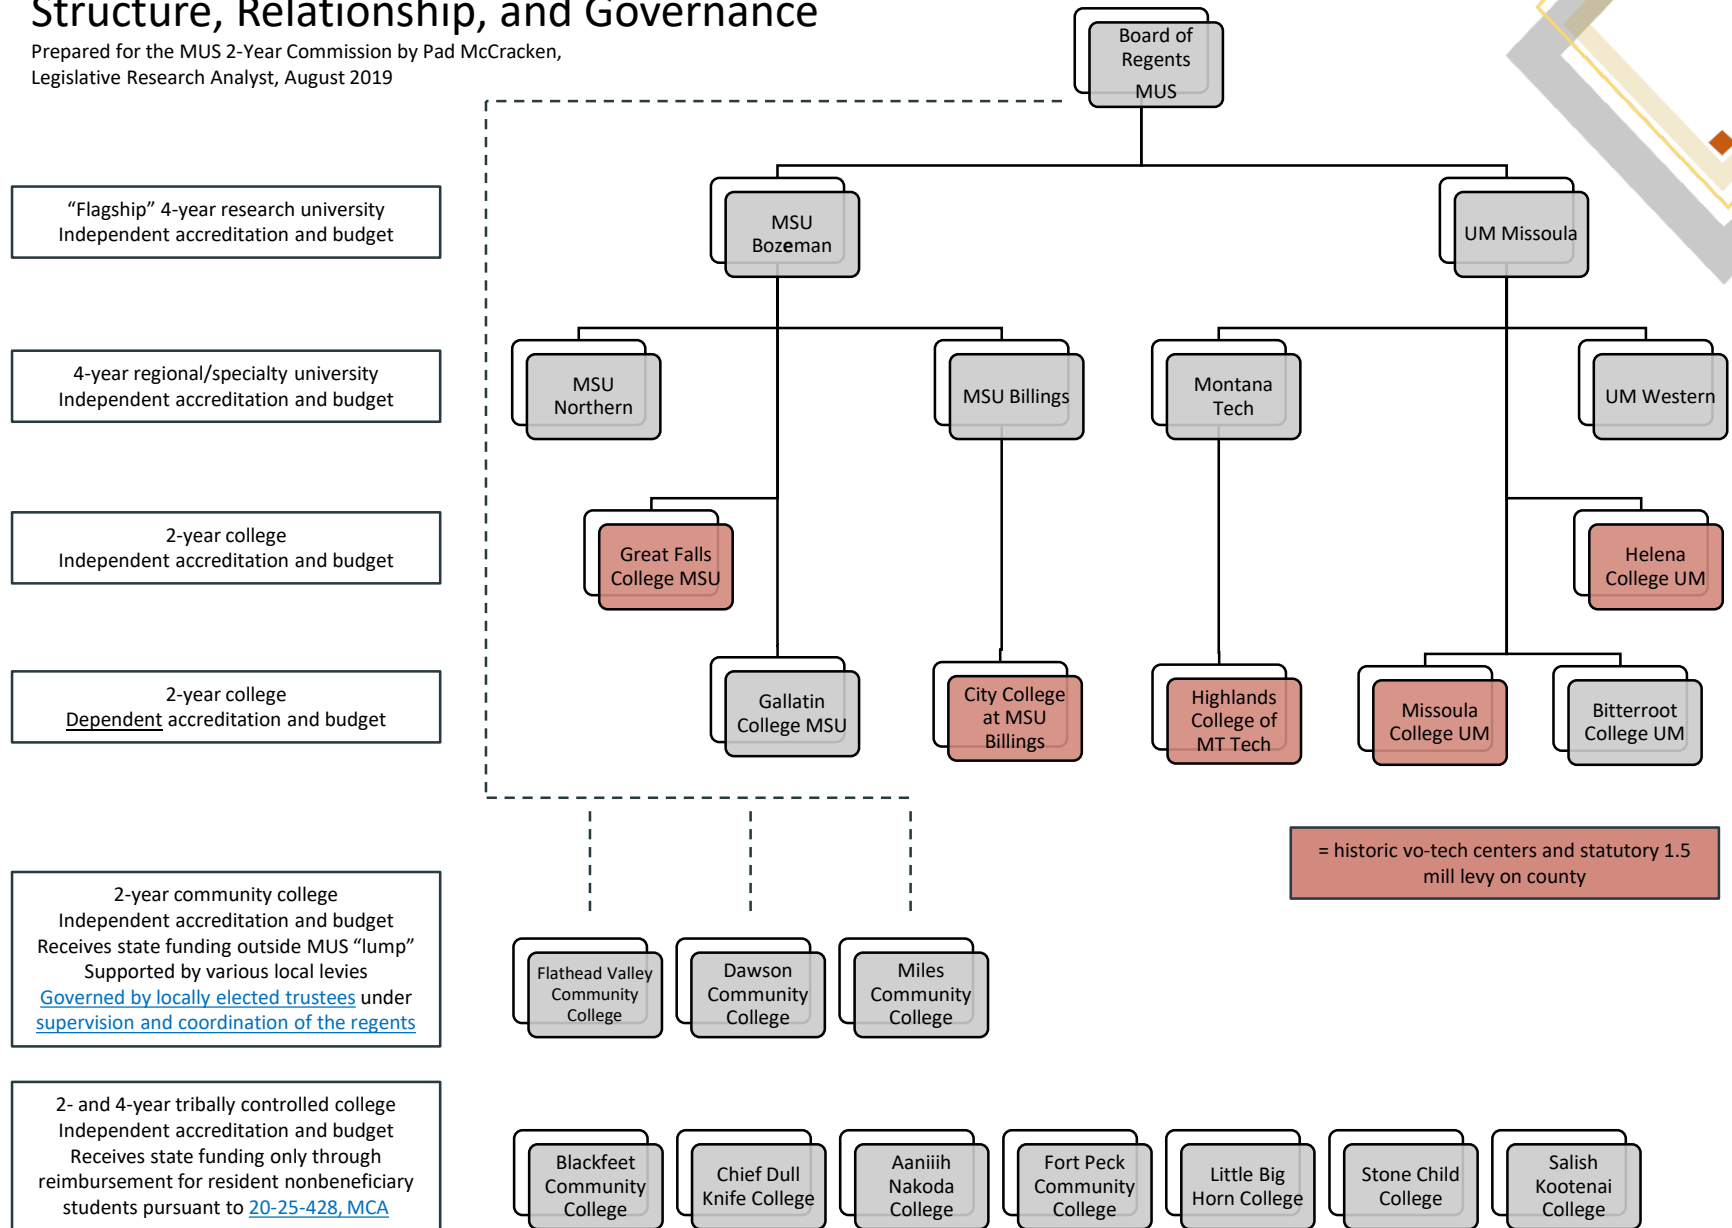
Structure, Relationship, and Governance
Prepared for the MUS 2-Year Commission by Pad McCracken, Legislative Research Analyst, August 2019

Board of Regents
MUS

"Flagship" 4-year research university
Independent accreditation and budget

MSU Bozeman

UM Missoula

4-year regional/specialty university
Independent accreditation and budget

MSU Northern

MSU Billings

Montana Tech

UM Western

2-year college
Independent accreditation and budget

Great Falls College MSU

Helena College UM

2-year college
Dependent accreditation and budget

Gallatin College MSU

City College at MSU Billings

Highlands College of MT Tech

Missoula College UM

Bitterroot College UM

= historic vo-tech centers and statutory 1.5 mill levy on county

2-year community college
Independent accreditation and budget
Receives state funding outside MUS "lump"
Supported by various local levies
Governed by locally elected trustees under supervision and coordination of the regents

Flathead Valley Community College

Dawson Community College

Miles Community College

2- and 4-year tribally controlled college
Independent accreditation and budget
Receives state funding only through reimbursement for resident nonbeneficiary students pursuant to 20-25-428, MCA

Blackfeet Community College

Chief Dull Knife College

Aaniiih Nakoda College

Fort Peck Community College

Little Big Horn College

Stone Child College

Salish Kootenai College